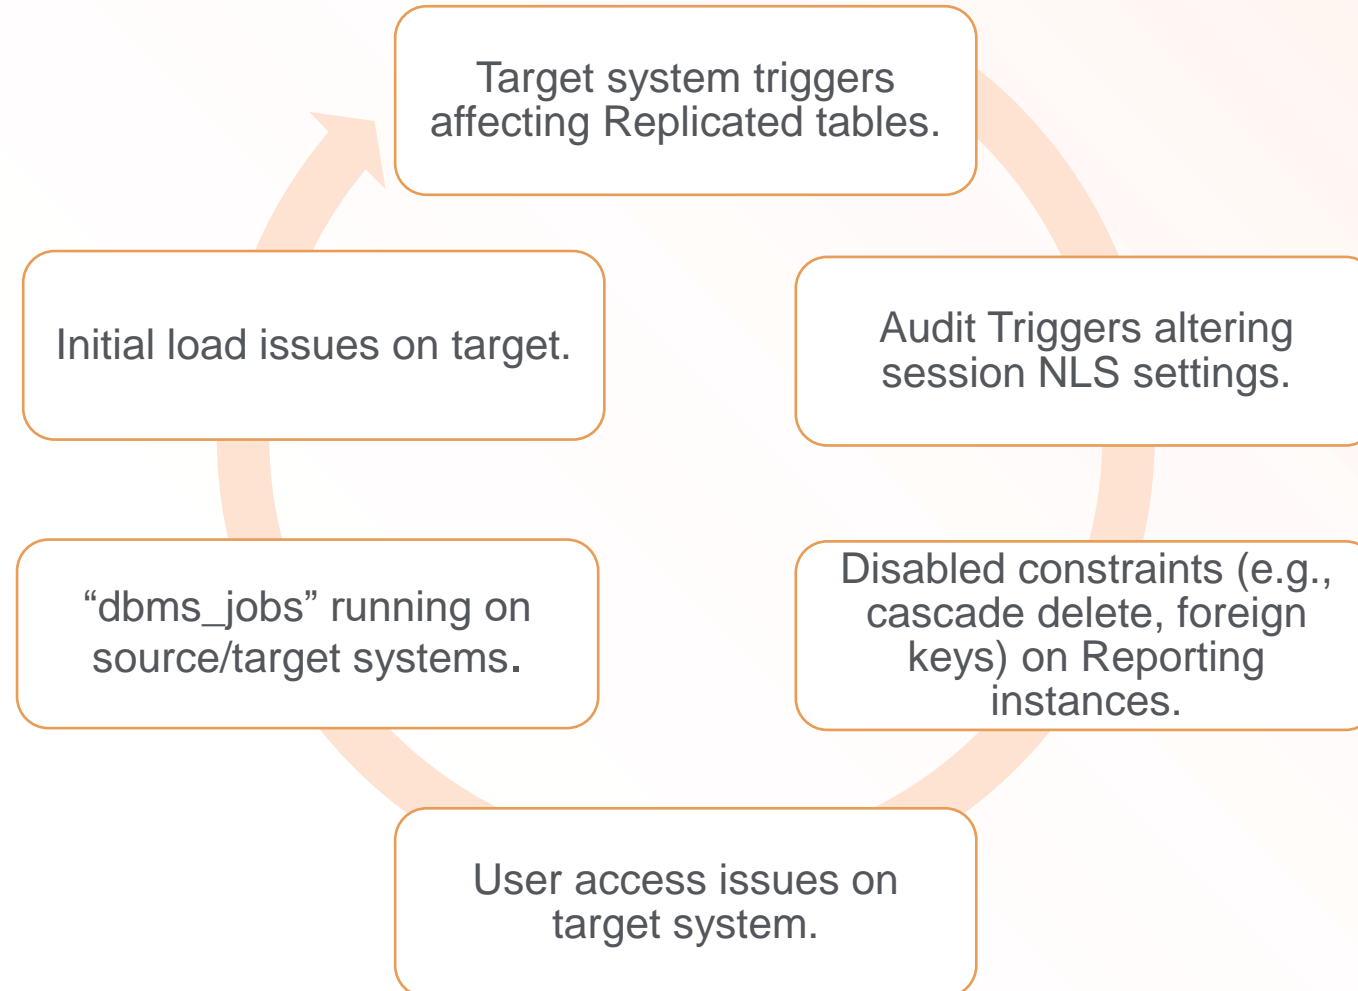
Target system triggers affecting Replicated tables.

Audit Triggers altering session NLS settings.

Disabled constraints (e.g., cascade delete, foreign keys) on Reporting instances.

User access issues on target system.

“dbms_jobs” running on source/target systems.

Initial load issues on target.